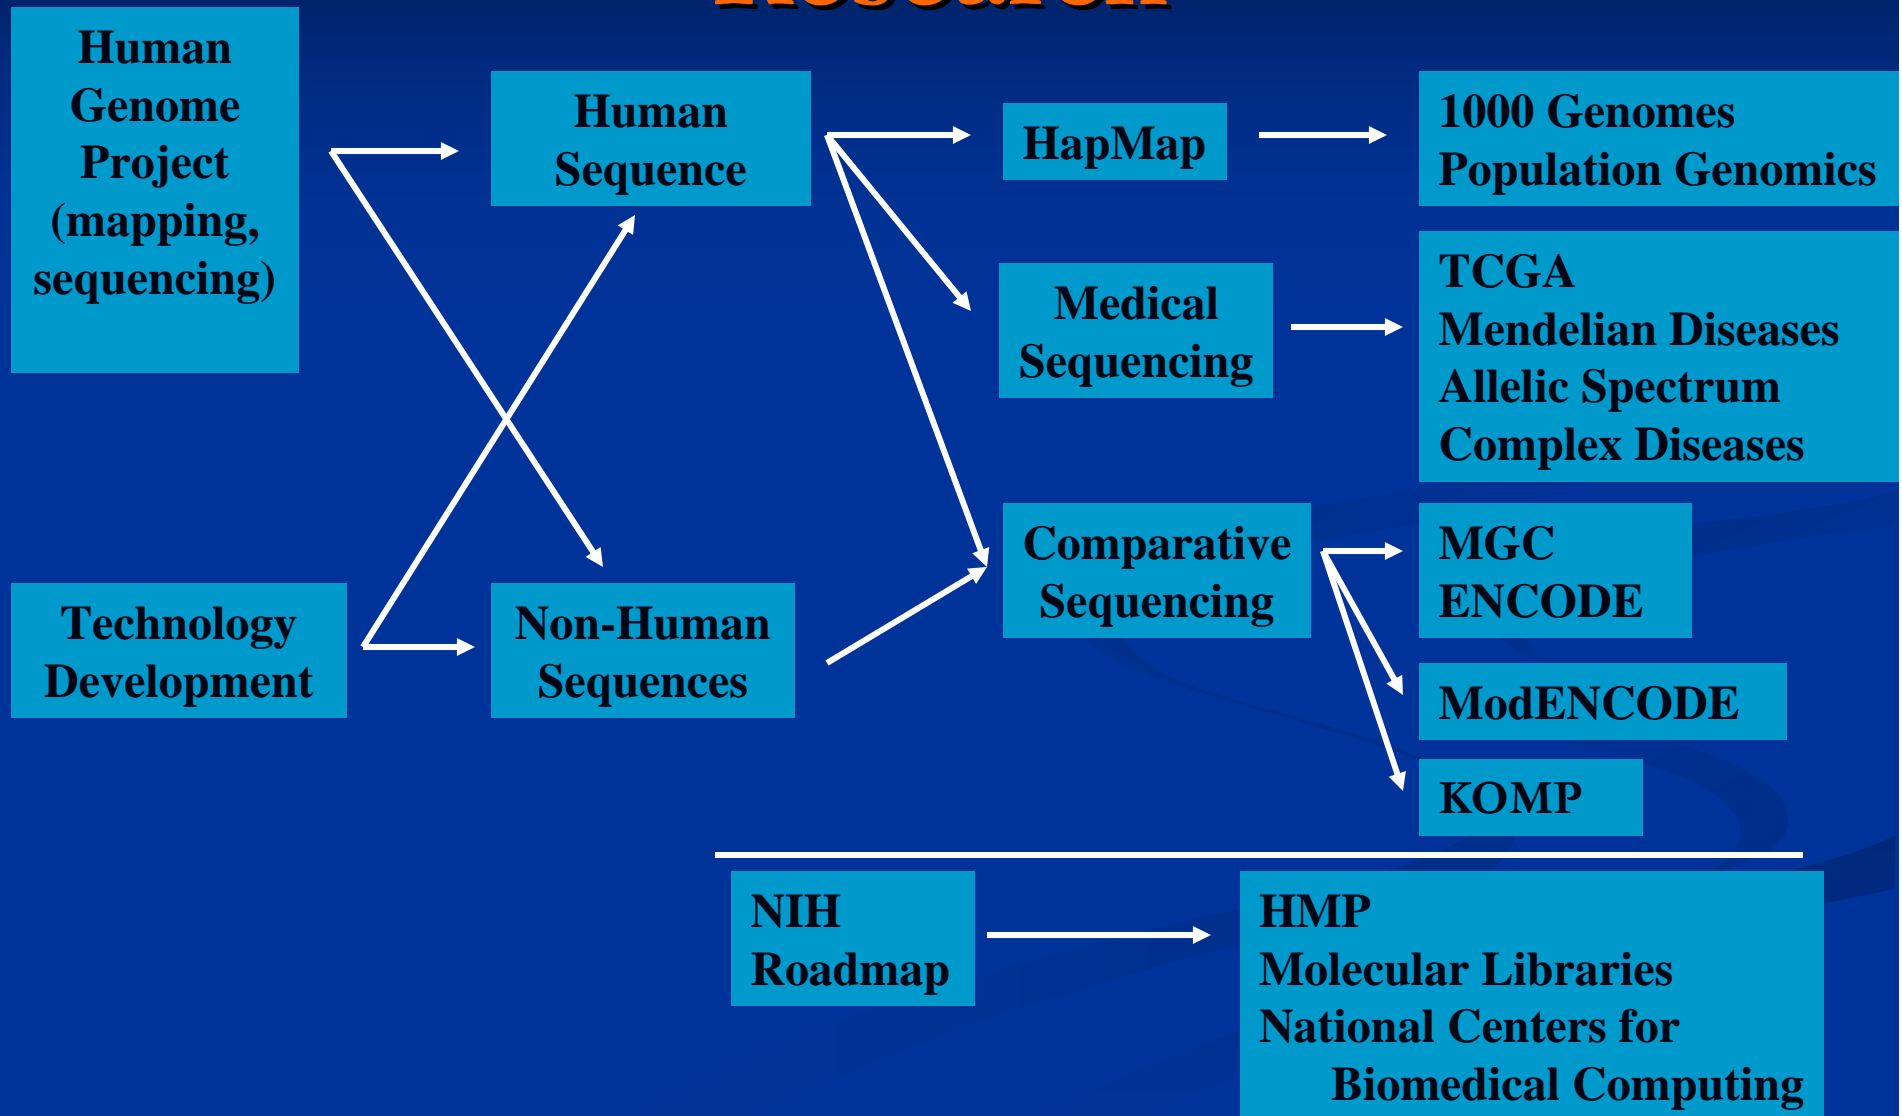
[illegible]

Human Genome Project (mapping, sequencing)

Technology Development

Human Sequence

Non-Human Sequences

HapMap

Medical Sequencing

Comparative Sequencing

1000 Genomes
Population Genomics

TCGA
Mendelian Diseases
Allelic Spectrum
Complex Diseases

MGC
ENCODE

ModENCODE

KOMP

NIH Roadmap

HMP
Molecular Libraries
National Centers for Biomedical Computing